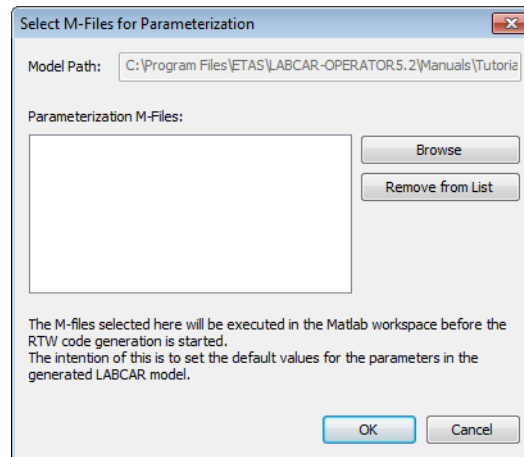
Select M-Files for Parameterization

Model Path: C:\Program Files\ETAS\LABCAR-OPERATOR5.2\Manuals\Tutoria

Parameterization M-Files:

Browse

Remove from List

The M-files selected here will be executed in the Matlab workspace before the RTW code generation is started.
The intention of this is to set the default values for the parameters in the generated LABCAR model.

OK

Cancel